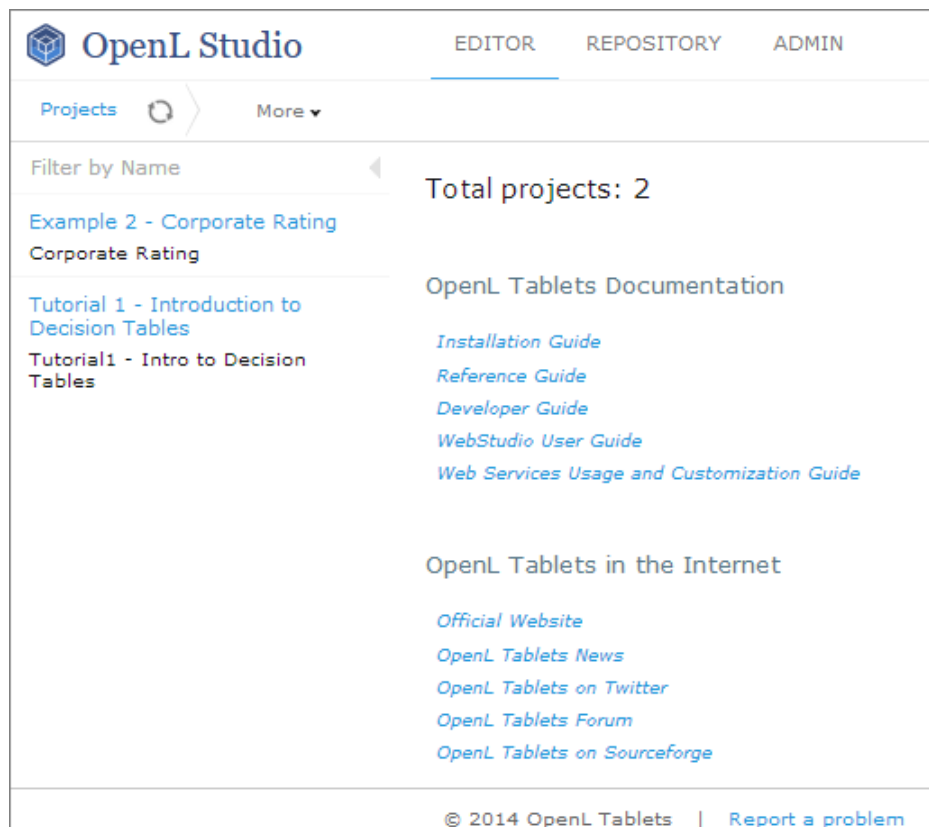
OpenL Studio

EDITOR REPOSITORY ADMIN

Projects More

Filter by Name

Example 2 - Corporate Rating
Corporate Rating

Tutorial 1 - Introduction to Decision Tables
Tutorial1 - Intro to Decision Tables

Total projects: 2

OpenL Tablets Documentation

Installation Guide
Reference Guide
Developer Guide
WebStudio User Guide
Web Services Usage and Customization Guide

OpenL Tablets in the Internet

Official Website
OpenL Tablets News
OpenL Tablets on Twitter
OpenL Tablets Forum
OpenL Tablets on Sourceforge

© 2014 OpenL Tablets | Report a problem